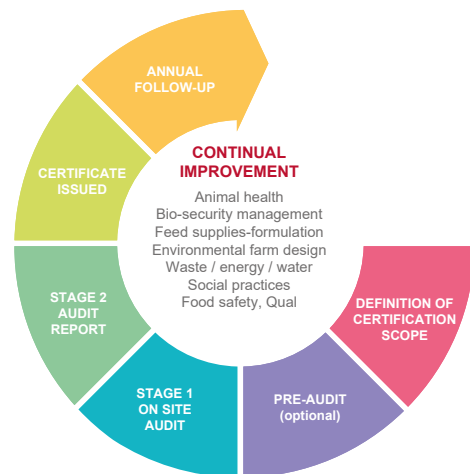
ANNUAL FOLLOW-UP

CERTIFICATE ISSUED

STAGE 2 AUDIT REPORT

STAGE 1 ON SITE AUDIT

PRE-AUDIT (optional)

DEFINITION OF CERTIFICATION SCOPE

CONTINUAL IMPROVEMENT

Animal health
Bio-security management
Feed supplies-formulation
Environmental farm design
Waste / energy / water
Social practices
Food safety, Qual